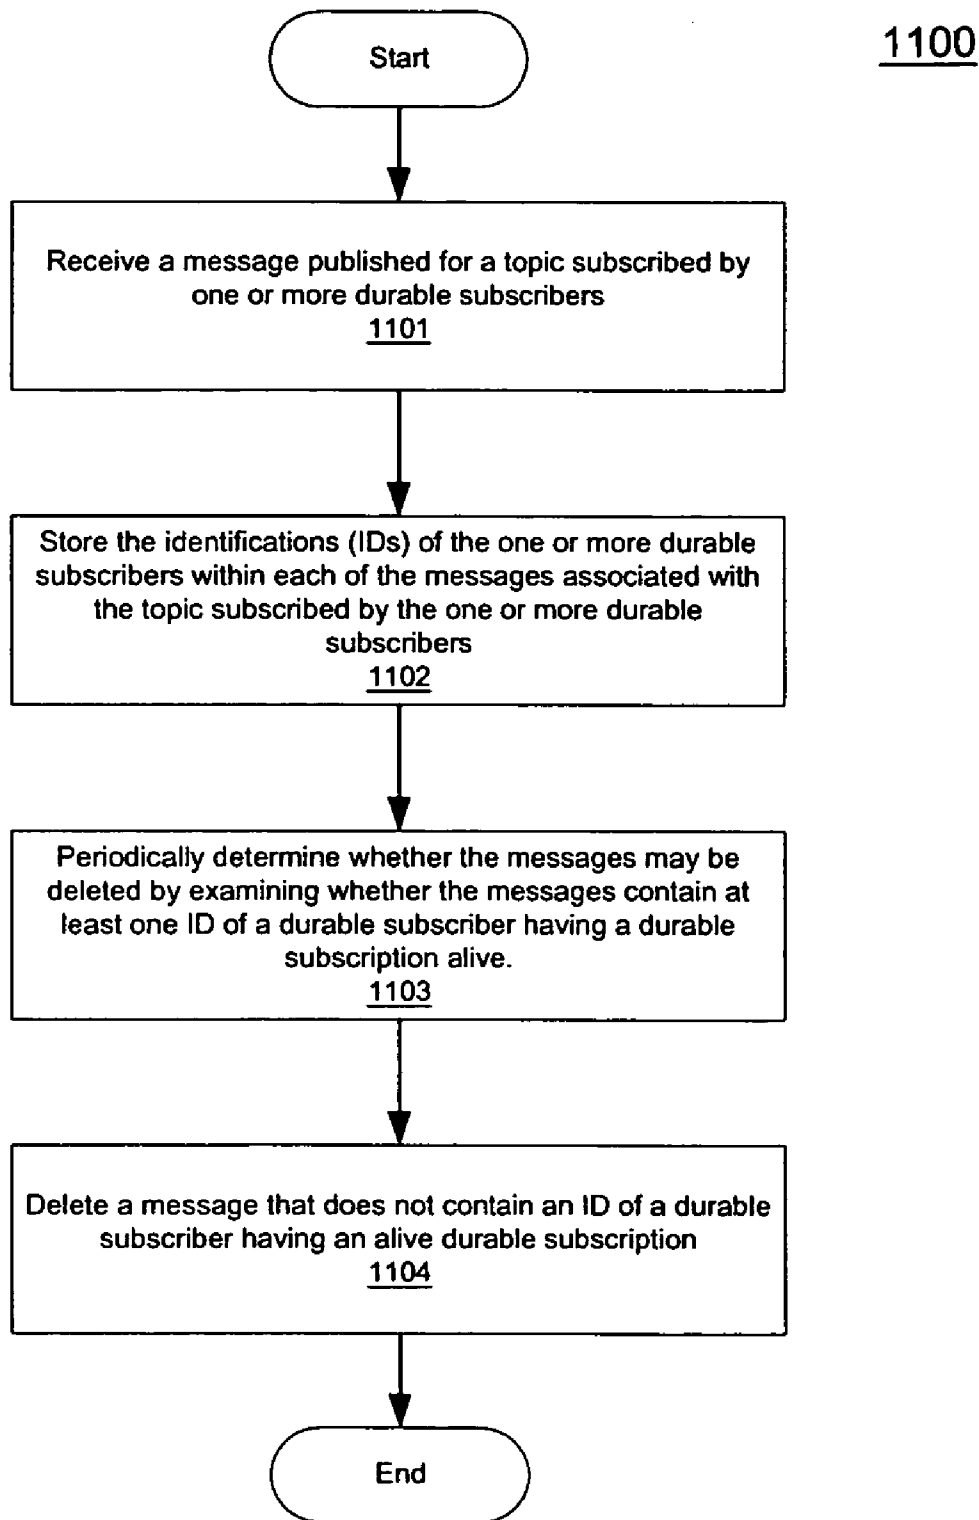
1100

Start

Receive a message published for a topic subscribed by one or more durable subscribers
1101

Store the identifications (IDs) of the one or more durable subscribers within each of the messages associated with the topic subscribed by the one or more durable subscribers
1102

Periodically determine whether the messages may be deleted by examining whether the messages contain at least one ID of a durable subscriber having a durable subscription alive.
1103

Delete a message that does not contain an ID of a durable subscriber having an alive durable subscription
1104

End